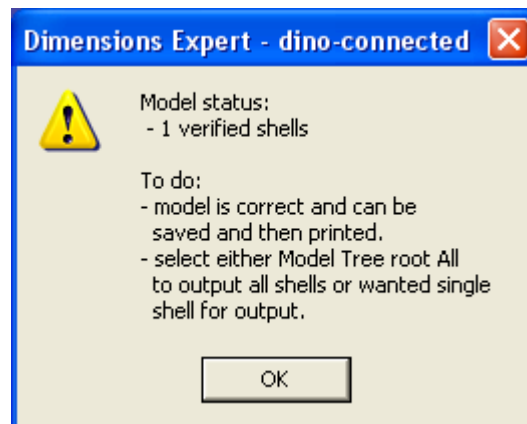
Dimensions Expert - dino-connected

Model status:
- 1 verified shells

To do:
- model is correct and can be saved and then printed.
- select either Model Tree root All to output all shells or wanted single shell for output.

OK